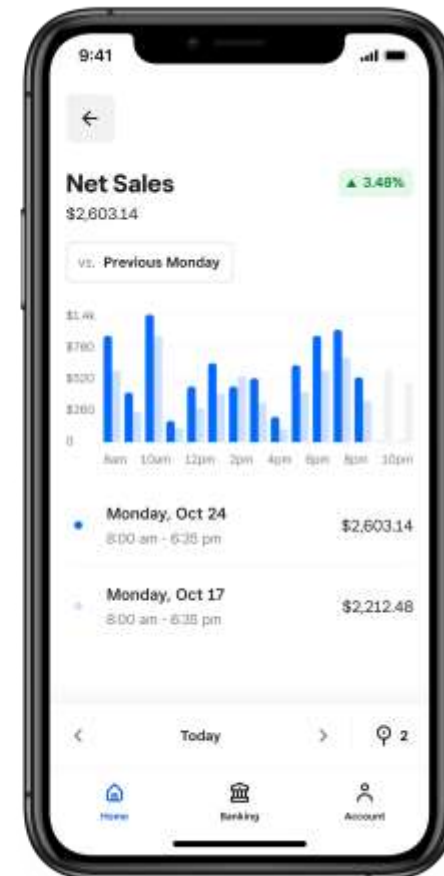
9:41

←

Net Sales
$2,603.14

▲ 3.48%

vs. Previous Monday

$1.4k
$780
$520
$260
0

8am 10am 12pm 2pm 4pm 6pm 8pm 10pm

Monday, Oct 24
8:00 am - 6:35 pm
$2,603.14

Monday, Oct 17
8:00 am - 6:35 pm
$2,212.48

<
Today
>
2

Home
Banking
Account